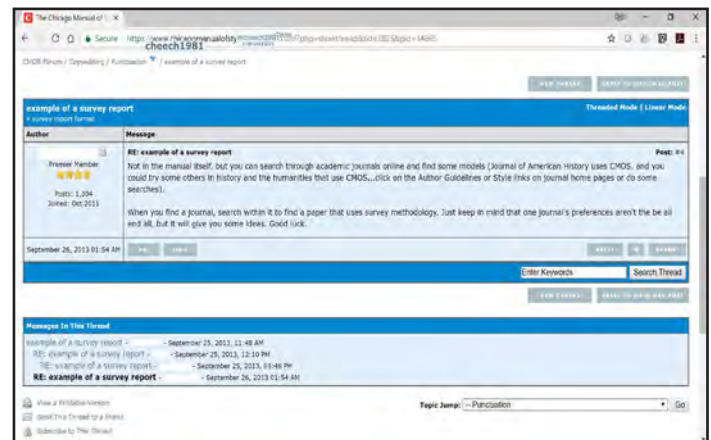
The Chicago Manual of

Secure https://www.chicagomanualofsty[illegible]
cheech1981

CMOS Forum / Copyediting / Punctuation / example of a survey report

NEW THREAD REPLY TO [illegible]

example of a survey report
» survey report format

Threaded Mode | Linear Mode

| Author | Message |
|---|---|
| Premier Member Posts: 1,204 Joined: Oct 2011 | RE: example of a survey report Post: #4 Not in the manual itself, but you can search through academic journals online and find some models (Journal of American History uses CMOS, and you could try some others in history and the humanities that use CMOS...click on the Author Guidelines or Style links on journal home pages or do some searches). When you find a journal, search within it to find a paper that uses survey methodology. Just keep in mind that one journal's preferences aren't the be all end all, but it will give you some ideas. Good luck. |
| September 26, 2013 01:54 AM | |

Enter Keywords Search Thread

Messages In This Thread
example of a survey report - September 25, 2013, 11:48 AM
RE: example of a survey report - September 25, 2013, 12:10 PM
RE: example of a survey report - September 25, 2013, 03:46 PM
RE: example of a survey report - September 26, 2013 01:54 AM

View a Printable Version
Send This Thread to a Friend
Subscribe to This Thread

Topic Jump: -- Punctuation Go